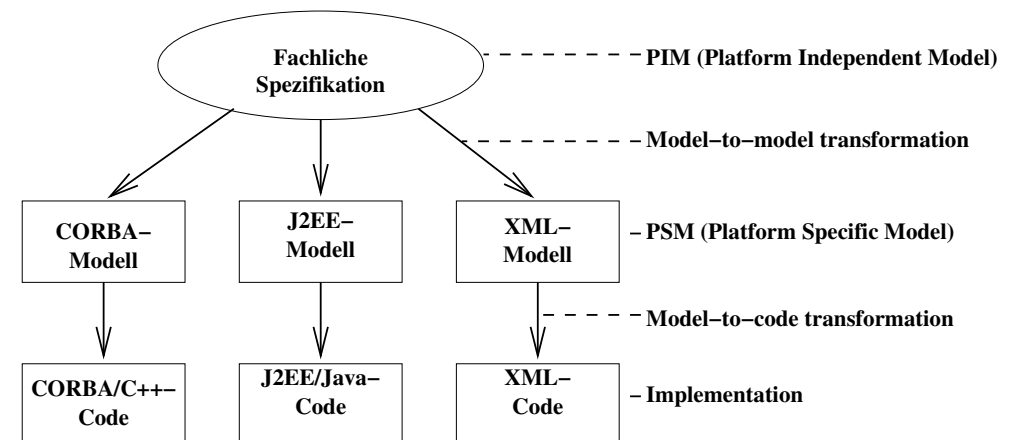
Fachliche Spezifikation

PIM (Platform Independent Model)

Model−to−model transformation

CORBA−Modell

J2EE−Modell

XML−Modell

– PSM (Platform Specific Model)

Model−to−code transformation

CORBA/C++−Code

J2EE/Java−Code

XML−Code

– Implementation